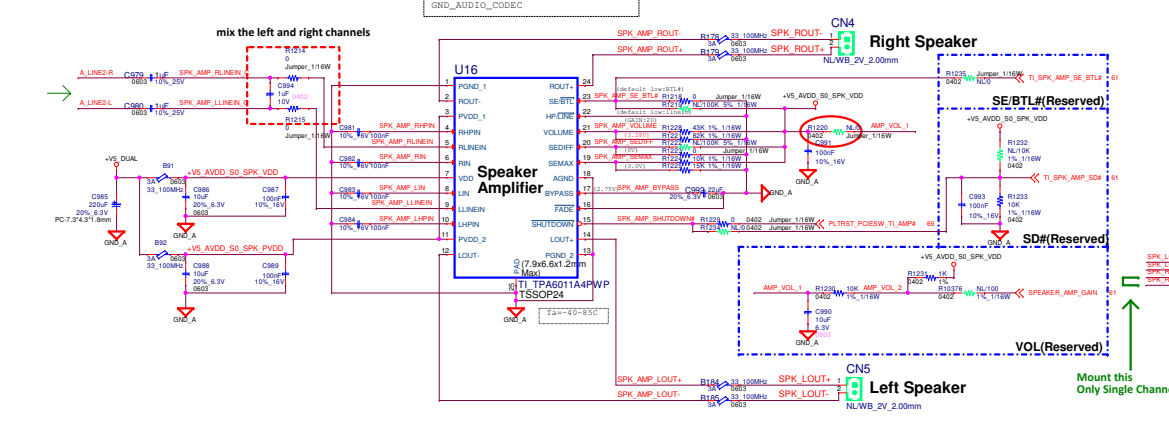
GND_AUDIO_CODEC

mix the left and right channels

A_LINE2-R
C979 1uF
0603 10%_25V
SPK_AMP_RLINEIN_
A_LINE2-L
C980 1uF
0603 10%_25V
SPK_AMP_LLINEIN_
R1214 0
Jumper_1/16W
C994 1uF 10V 0402
R1215 0
Jumper_1/16W

C981
10%_16V100nF
SPK_AMP_RHPIN
SPK_AMP_RLINEIN
C982
10%_16V100nF
SPK_AMP_RIN
C983
10%_16V100nF
SPK_AMP_LIN
SPK_AMP_LLINEIN
C984
10%_16V100nF
SPK_AMP_LHPIN

+V5_DUAL
B91
3A 0603
33_100MHz
+V5_AVDD_S0_SPK_VDD
C985 220uF 20%_6.3V PC-7.3*4.3*1.8mm
GND_A
C986 10uF 20%_6.3V 0603
C987 100nF 10%_16V
GND_A
B92
3A 0603
33_100MHz
+V5_AVDD_S0_SPK_PVDD
C988 10uF 20%_6.3V 0603
C989 100nF 10%_16V
GND_A

U16
1 PGND_1
2 ROUT-
3 PVDD_1
4 RHPIN
5 RLINEIN
6 RIN
7 VDD
8 LIN
9 LLINEIN
10 LHPIN
11 PVDD_2
12 LOUT-
Speaker Amplifier
ROUT+ 24
SE/BTL 23
HP/LINE 22
VOLUME 21
SEDIFF 20
SEMAX 19
AGND 18
BYPASS 17
FADE 16
SHUTDOWN 15
LOUT+ 14
PGND_2 13
PAD 25
(7.9x6.6x1.2mm Max)
TI_TPA6011A4PWP
TSSOP24
GND_A
Ta=-40~85C

SPK_AMP_ROUT-
SPK_AMP_ROUT+
R178 33_100MHz 3A 0603
R179 33_100MHz 3A 0603
SPK_ROUT-
SPK_ROUT+
CN4
Right Speaker
NL/WB_2V_2.00mm

(default low:BTL#)
SPK_AMP_SE_BTL#
R1218 0
R1219
Jumper_1/16W
NL/100K_5%_1/16W
+V5_AVDD_S0_SPK_VDD
(default low:lineIN)
(GAIN:20)
SPK_AMP_VOLUME
(1.28V)
R1222 43K_1%_1/16W
R1223 82K_1%_1/16W
SPK_AMP_SEDIFF
(0V)
R1224 NL/100K_5%_1/16W
R1225 0
Jumper_1/16W
SPK_AMP_SEMAX
(3.0V)
R1226 10K_1%_1/16W
R1227 15K_1%_1/16W
R1220 NL/0 0402 Jumper_1/16W
AMP_VOL_1
C991 100nF 10%_16V
GND_A
(2.75V)
SPK_AMP_BYPASS
C992 22uF 20%_6.3V 0603
GND_A
SPK_AMP_SHUTDOWN#
R1229 0 0402 Jumper_1/16W
R1228 NL/0 0402 Jumper_1/16W
PLTRST_PCIESW_TI_AMP#
69

R1235 0402 Jumper_1/16W NL/0
TI_SPK_AMP_SE_BTL#
SE/BTL#(Reserved)
+V5_AVDD_S0_SPK_VDD
R1232 NL/10K 1%_1/16W 0402
C993 100nF 10%_16V
R1233 10K 1%_1/16W 0402
TI_SPK_AMP_SD#
SD#(Reserved)
GND_A

+V5_AVDD_S0_SPK_VDD
AMP_VOL_1
R1230 10K 0402 1%_1/16W
AMP_VOL_2
R1231 1K 0402 1%
R10376 NL/100 1%_1/16W
SPEAKER_AMP_GAIN
C990 10uF 6.3V 0603
GND_A
VOL(Reserved)

SPK_AMP_LOUT+
SPK_AMP_LOUT-
R184 33_100MHz 3A 0603
R185 33_100MHz 3A 0603
SPK_LOUT+
SPK_LOUT-
CN5
Left Speaker
NL/WB_2V_2.00mm

Mount this
Only Single Channe